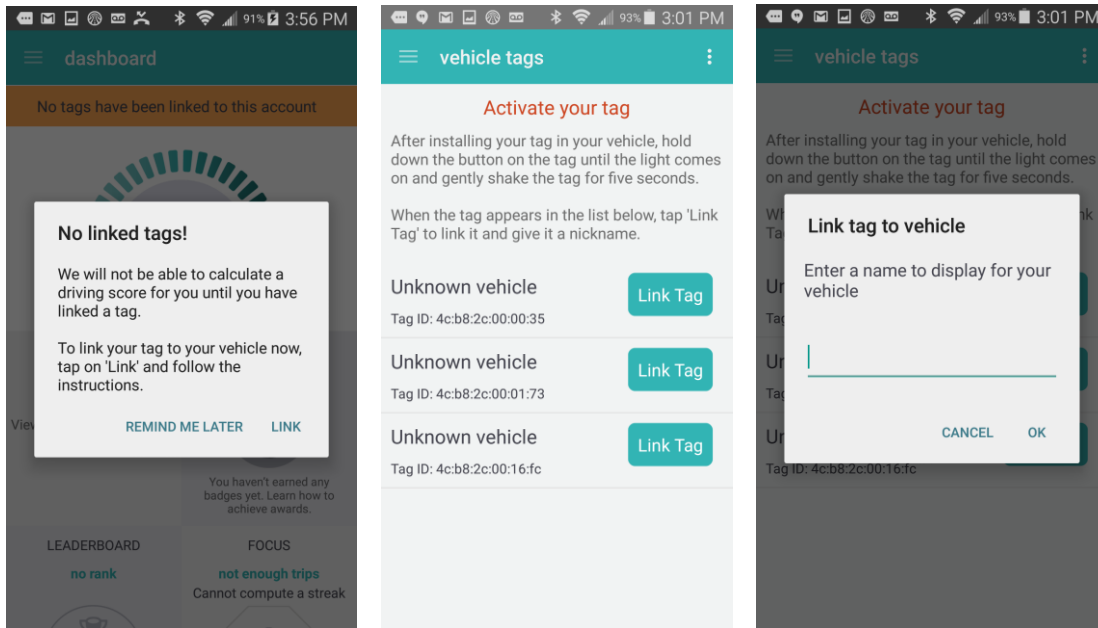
91% 3:56 PM

dashboard

No tags have been linked to this account

No linked tags!

We will not be able to calculate a driving score for you until you have linked a tag.

To link your tag to your vehicle now, tap on 'Link' and follow the instructions.

REMIND ME LATER LINK

Vie

You haven't earned any badges yet. Learn how to achieve awards.

LEADERBOARD

no rank

FOCUS

not enough trips

Cannot compute a streak

93% 3:01 PM

vehicle tags

Activate your tag

After installing your tag in your vehicle, hold down the button on the tag until the light comes on and gently shake the tag for five seconds.

When the tag appears in the list below, tap 'Link Tag' to link it and give it a nickname.

Unknown vehicle

Tag ID: 4c:b8:2c:00:00:35

Link Tag

Unknown vehicle

Tag ID: 4c:b8:2c:00:01:73

Link Tag

Unknown vehicle

Tag ID: 4c:b8:2c:00:16:fc

Link Tag

93% 3:01 PM

vehicle tags

Activate your tag

After installing your tag in your vehicle, hold down the button on the tag until the light comes on and gently shake the tag for five seconds.

Wh nk Ta

Link tag to vehicle

Enter a name to display for your vehicle

CANCEL OK

Ur

Tag

Ur

Tag

Ur

Tag ID: 4c:b8:2c:00:16:fc